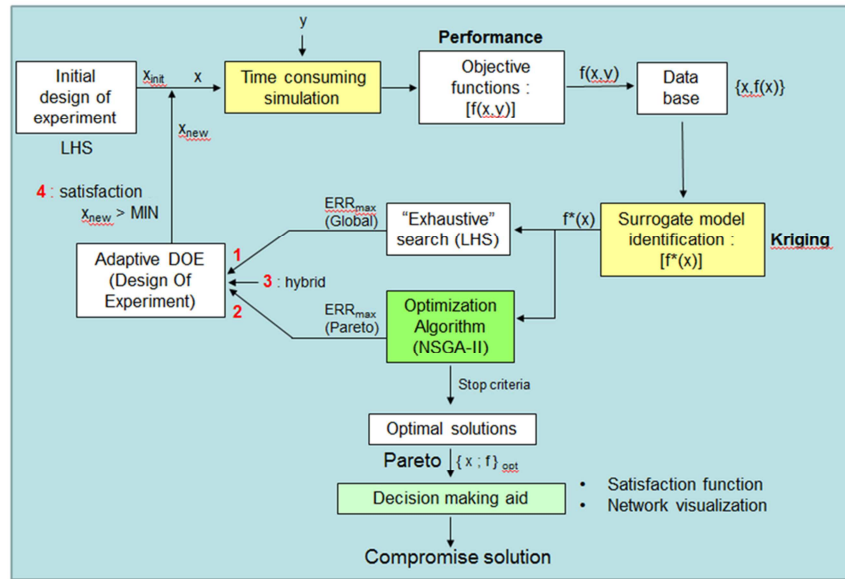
y

Performance

Initial design of experiment

LHS

$x_{init}$

x

Time consuming simulation

Objective functions : [f(x,y)]

f(x,y)

Data base

{x,f(x)}

$x_{new}$

4 : satisfaction
$x_{new}$ > MIN

$ERR_{max}$ (Global)

"Exhaustive" search (LHS)

f*(x)

Surrogate model identification : [f*(x)]

Kriging

Adaptive DOE (Design Of Experiment)

1

3 : hybrid

2

$ERR_{max}$ (Pareto)

Optimization Algorithm (NSGA-II)

Stop criteria

Optimal solutions

Pareto

{ x ; f } $_{opt}$

Decision making aid

• Satisfaction function
• Network visualization

Compromise solution